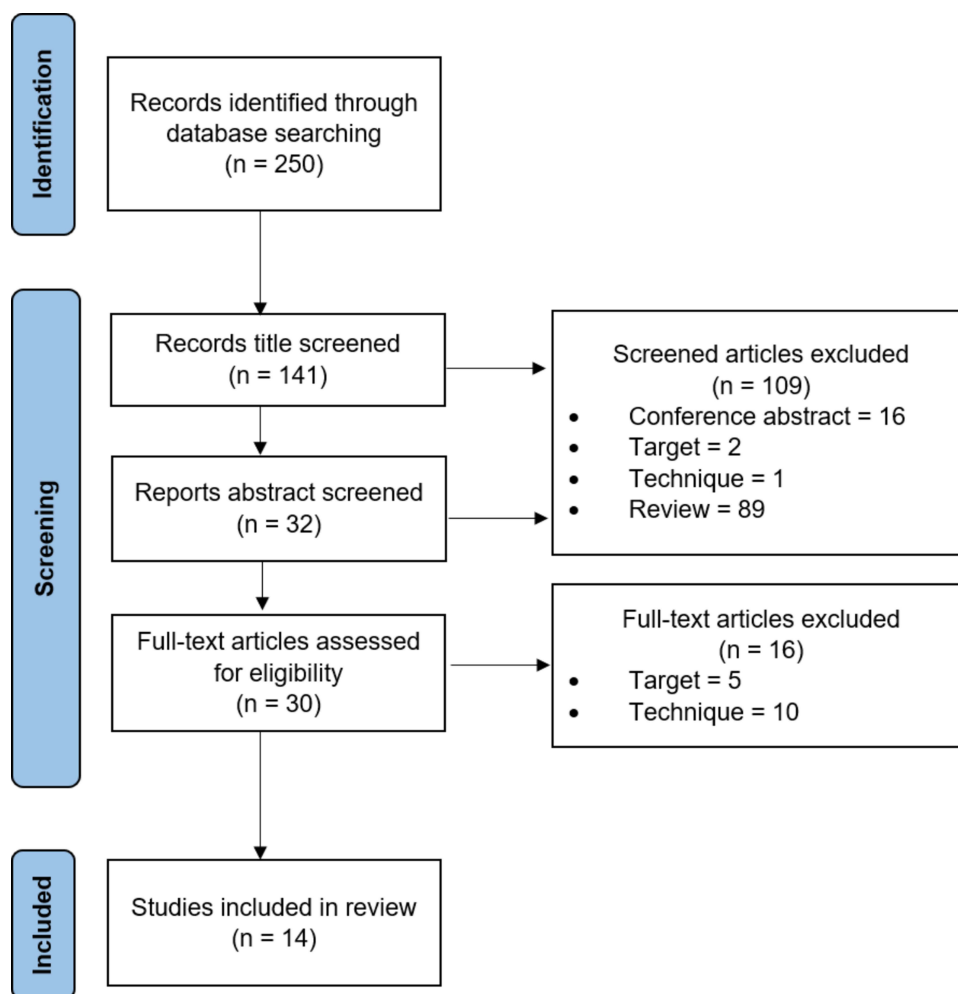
Identification

Records identified through database searching
(n = 250)

Screening

Records title screened
(n = 141)

Screened articles excluded
(n = 109)
- Conference abstract = 16
- Target = 2
- Technique = 1
- Review = 89

Reports abstract screened
(n = 32)

Full-text articles assessed for eligibility
(n = 30)

Full-text articles excluded
(n = 16)
- Target = 5
- Technique = 10

Included

Studies included in review
(n = 14)